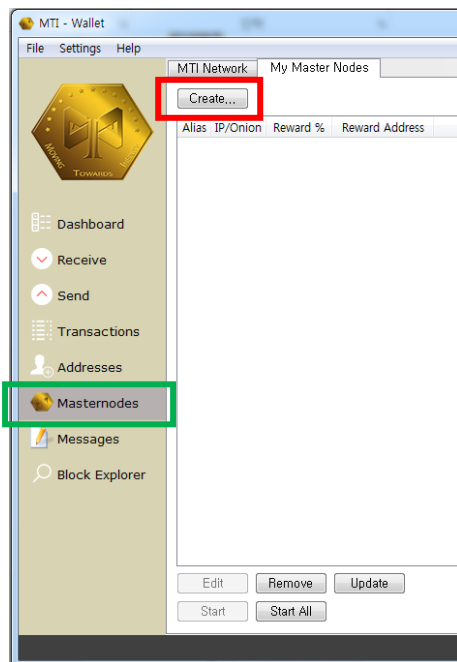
MTI - Wallet
File Settings Help

MOVING TOWARDS INDEPENDENCE

Dashboard
Receive
Send
Transactions
Addresses
Masternodes
Messages
Block Explorer

MTI Network | My Master Nodes
Create...

| Alias | IP/Onion | Reward % | Reward Address |
|---|---|---|---|

Edit
Remove
Update
Start
Start All